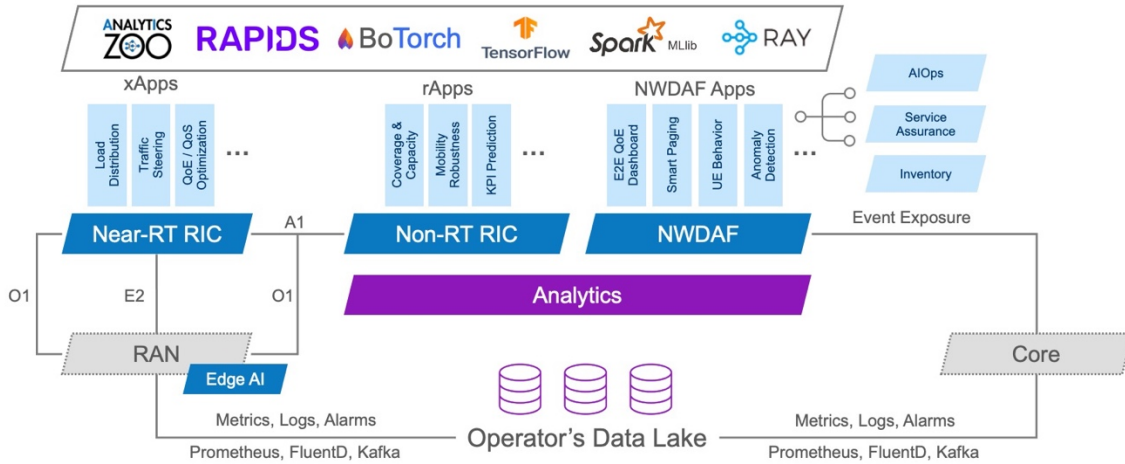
ANALYTICS ZOO RAPIDS BoTorch TensorFlow Spark MLlib RAY

xApps

Load Distribution
Traffic Steering
QoE / QoS Optimization
...

rApps

Coverage & Capacity
Mobility Robustness
KPI Prediction
...

NWDAF Apps

E2E QoE Dashboard
Smart Paging
UE Behavior
Anomaly Detection
...

AIOps
Service Assurance
Inventory

Near-RT RIC
A1
Non-RT RIC
NWDAF
Event Exposure

O1
E2
O1

Analytics

RAN
Edge AI
Core

Metrics, Logs, Alarms
Metrics, Logs, Alarms

Prometheus, FluentD, Kafka
Operator's Data Lake
Prometheus, FluentD, Kafka